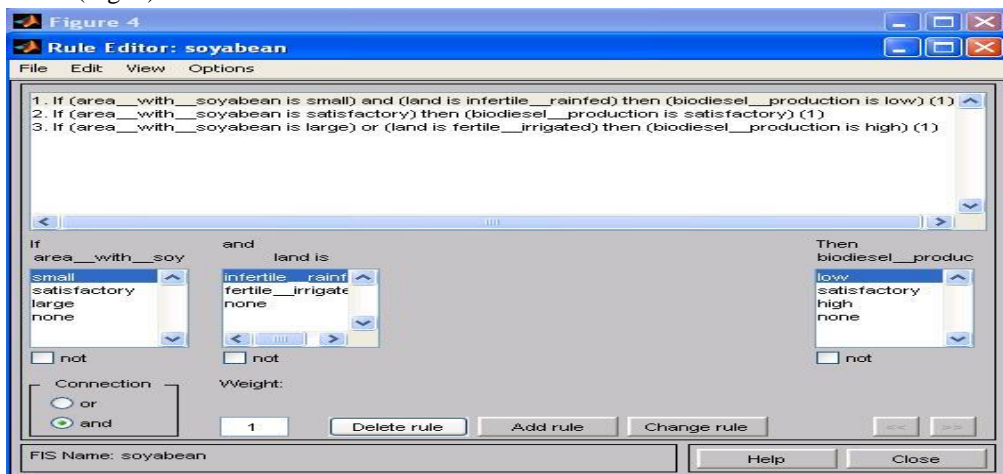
Figure 4

Rule Editor: soyabean

File Edit View Options

1. If (area__with__soyabean is small) and (land is infertile__rainfed) then (biodiesel__production is low) (1)
2. If (area__with__soyabean is satisfactory) then (biodiesel__production is satisfactory) (1)
3. If (area__with__soyabean is large) or (land is fertile__irrigated) then (biodiesel__production is high) (1)

If
area__with__soy

small
satisfactory
large
none

not

and
land is

infertile__rainf
fertile__irrigate
none

not

Then
biodiesel__produc

low
satisfactory
high
none

not

Connection
or
and

Weight:
1

Delete rule
Add rule
Change rule
<<
>>

FIS Name: soyabean

Help
Close